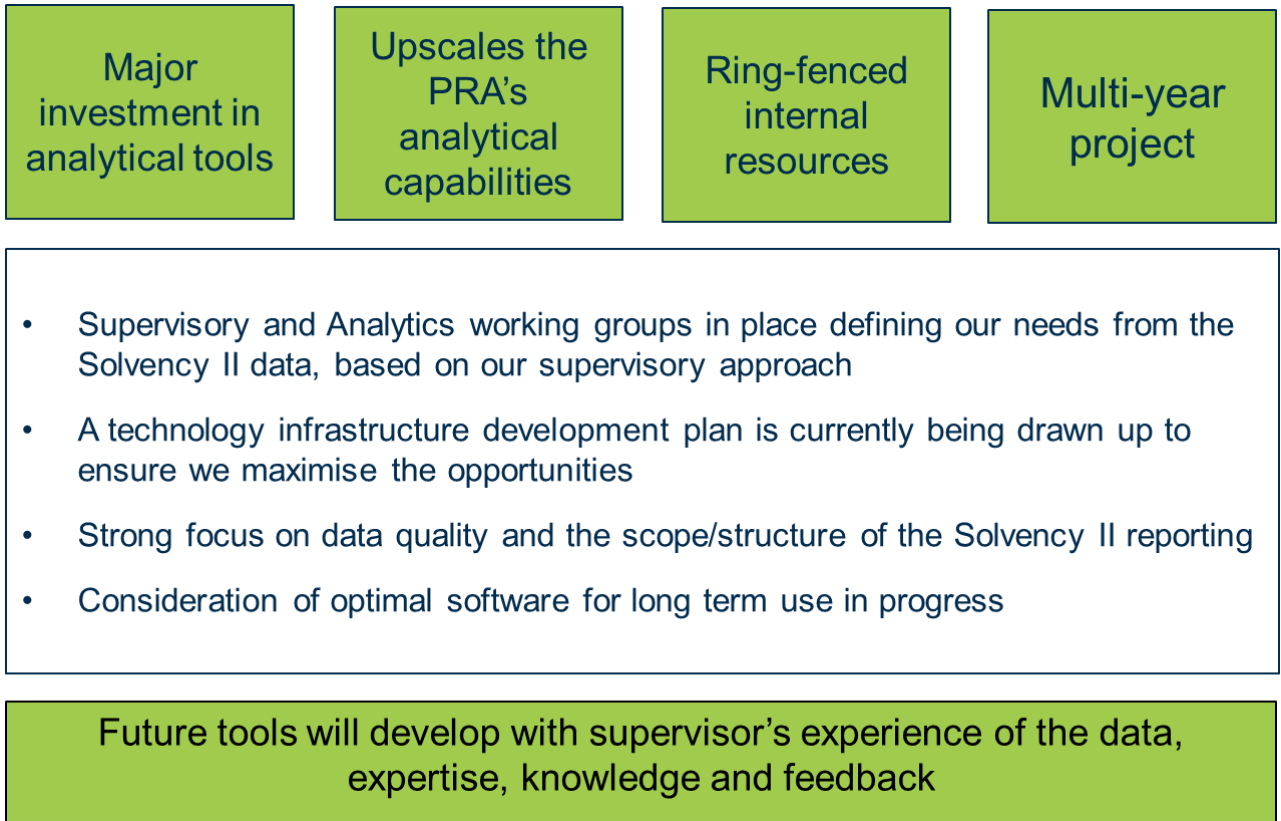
Major investment in analytical tools

Upscales the PRA's analytical capabilities

Ring-fenced internal resources

Multi-year project

• Supervisory and Analytics working groups in place defining our needs from the Solvency II data, based on our supervisory approach

• A technology infrastructure development plan is currently being drawn up to ensure we maximise the opportunities

• Strong focus on data quality and the scope/structure of the Solvency II reporting

• Consideration of optimal software for long term use in progress

Future tools will develop with supervisor's experience of the data, expertise, knowledge and feedback